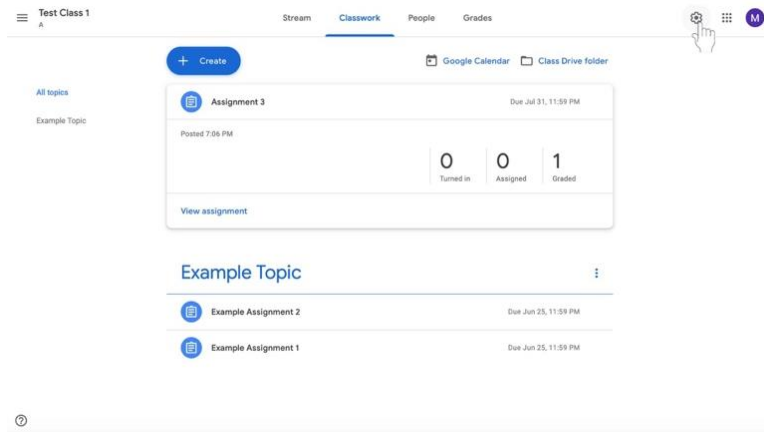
Test Class 1
A

Stream Classwork People Grades

M

+ Create

Google Calendar Class Drive folder

All topics

Example Topic

Assignment 3

Due Jul 31, 11:59 PM

Posted 7:06 PM

| 0 | 0 | 1 |
|---|---|---|
| Turned in | Assigned | Graded |

View assignment

Example Topic

Example Assignment 2

Due Jun 25, 11:59 PM

Example Assignment 1

Due Jun 25, 11:59 PM